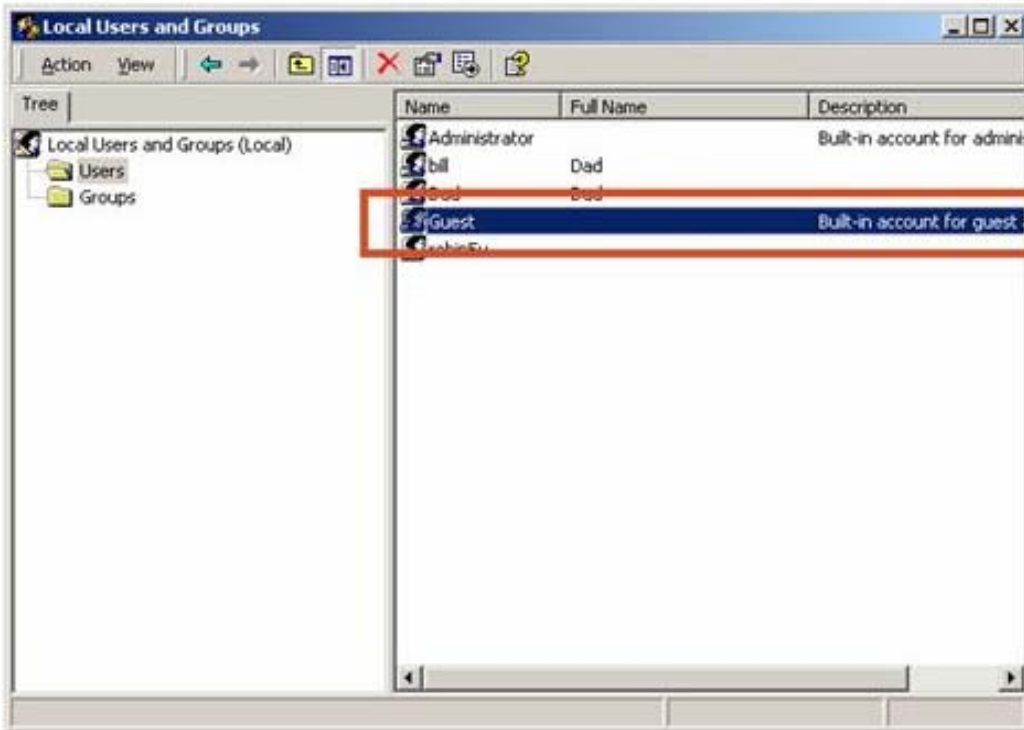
Local Users and Groups

Action View

Tree

Local Users and Groups (Local)
Users
Groups

| Name | Full Name | Description |
|---|---|---|
| Administrator | | Built-in account for admini |
| bill | Dad | |
| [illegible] | Dad | |
| Guest | | Built-in account for guest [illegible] |
| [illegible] | | |